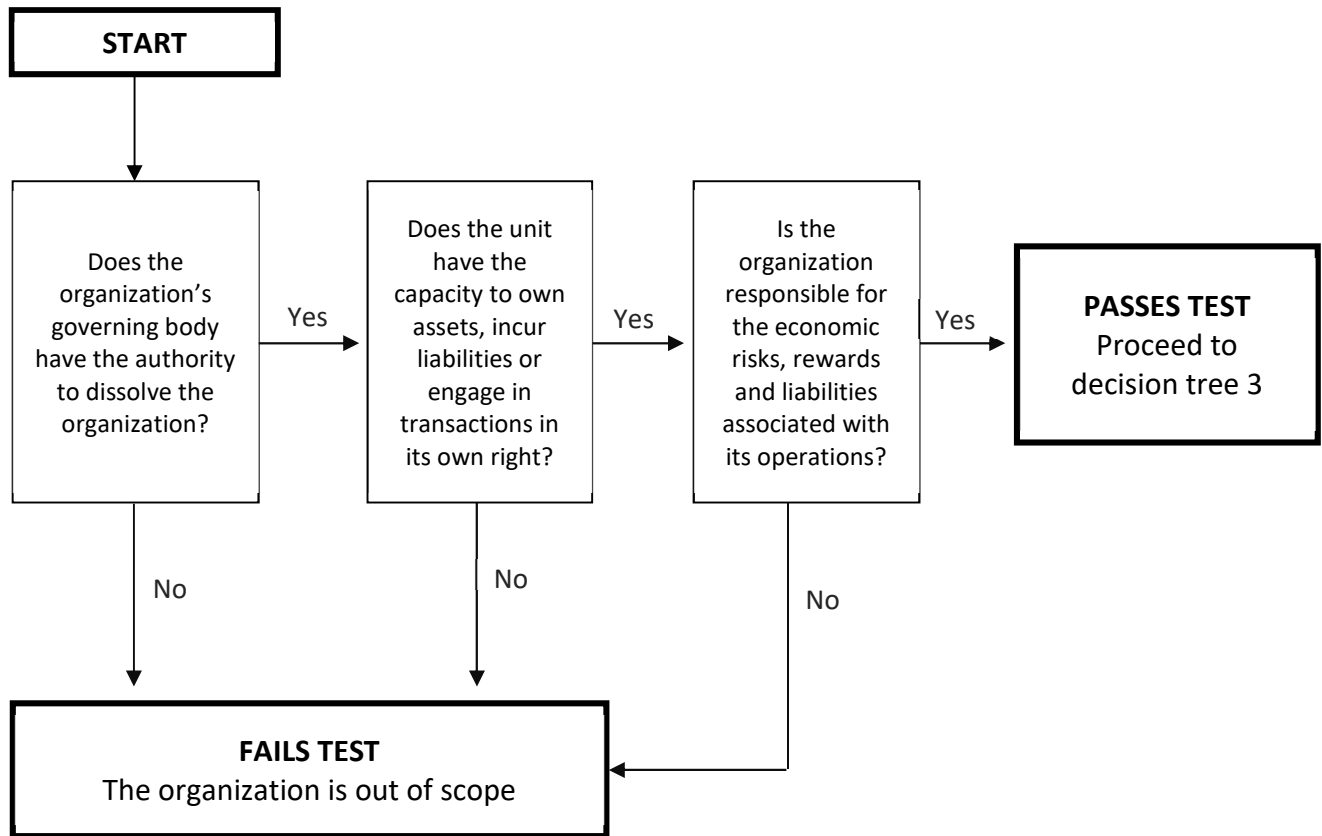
START

Does the organization's governing body have the authority to dissolve the organization?

Yes

Does the unit have the capacity to own assets, incur liabilities or engage in transactions in its own right?

Yes

Is the organization responsible for the economic risks, rewards and liabilities associated with its operations?

Yes

**PASSES TEST**
Proceed to decision tree 3

No

No

No

**FAILS TEST**
The organization is out of scope